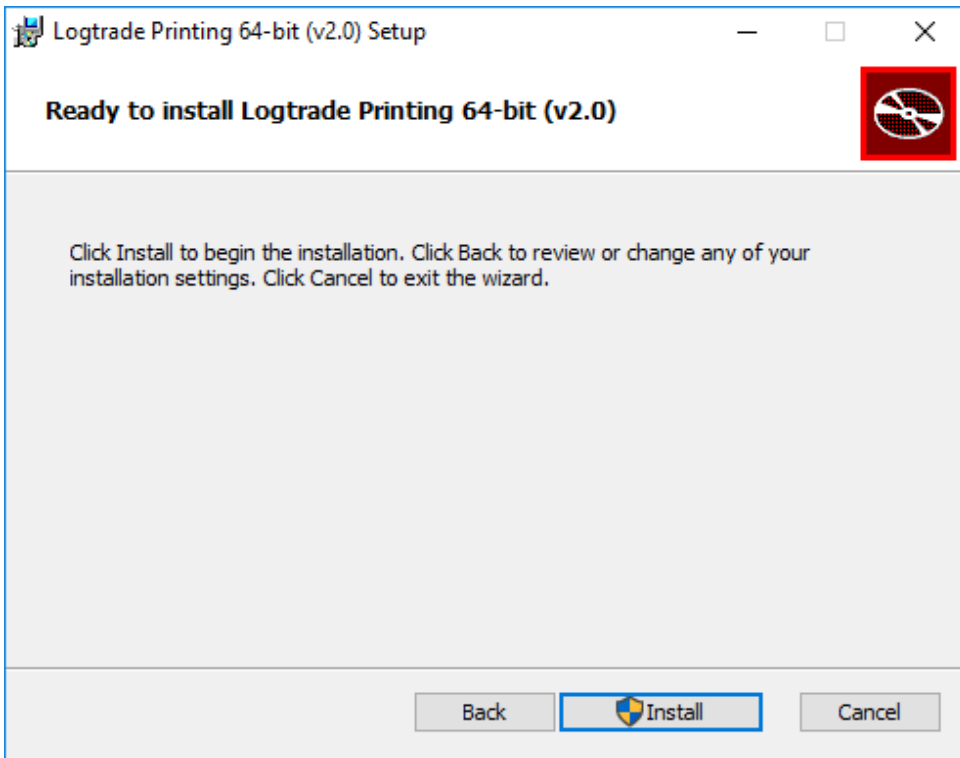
Logtrade Printing 64-bit (v2.0) Setup

Ready to install Logtrade Printing 64-bit (v2.0)

Click Install to begin the installation. Click Back to review or change any of your installation settings. Click Cancel to exit the wizard.

Back Install Cancel